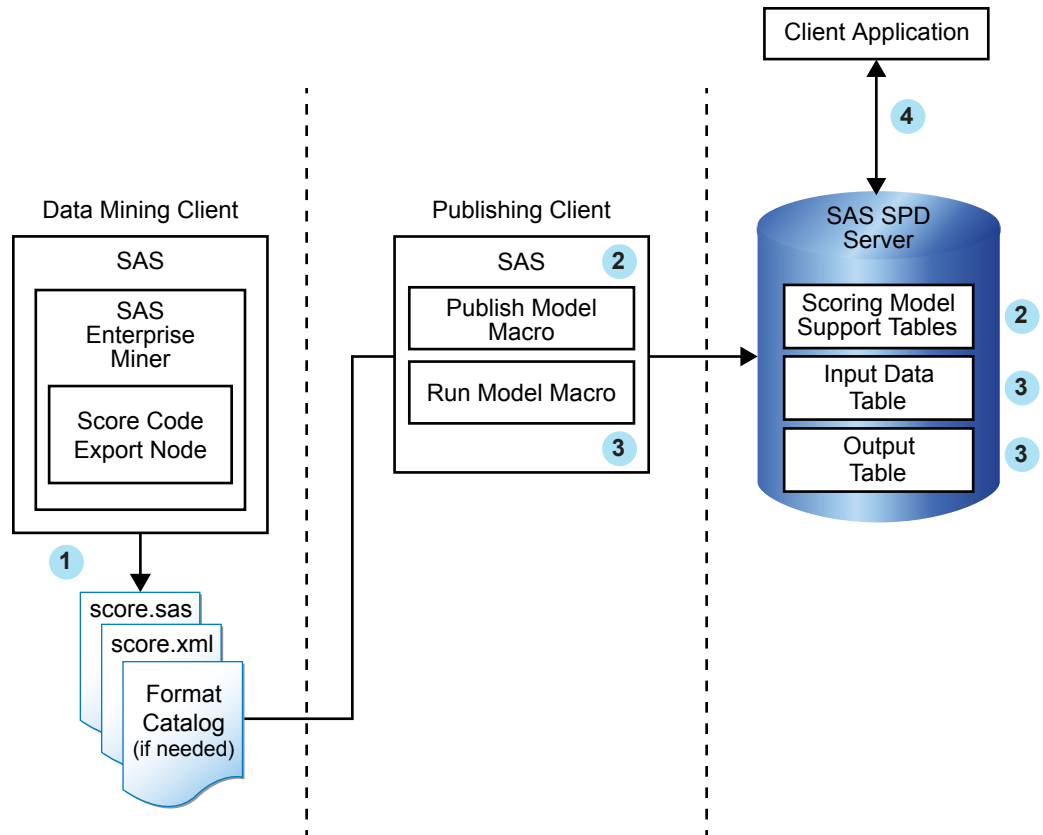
Client Application

4

Data Mining Client

SAS

SAS Enterprise Miner

Score Code Export Node

1

score.sas

score.xml

Format Catalog (if needed)

Publishing Client

SAS

2

Publish Model Macro

Run Model Macro

3

SAS SPD Server

Scoring Model Support Tables

2

Input Data Table

3

Output Table

3